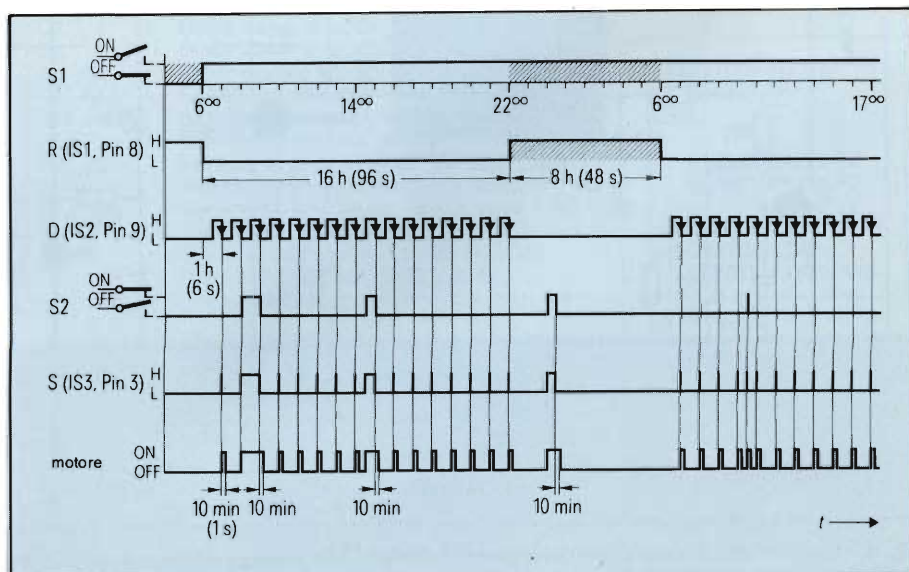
S1 ON OFF L L

$6^{00}$ $14^{00}$ $22^{00}$ $6^{00}$ $17^{00}$

R (IS1, Pin 8) H L

16 h (96 s)

8 h (48 s)

D (IS2, Pin 9) H L

1 h (6 s)

S2 ON OFF L

S (IS3, Pin 3) H L

motore ON OFF

10 min (1 s)

10 min

10 min

10 min

$t$